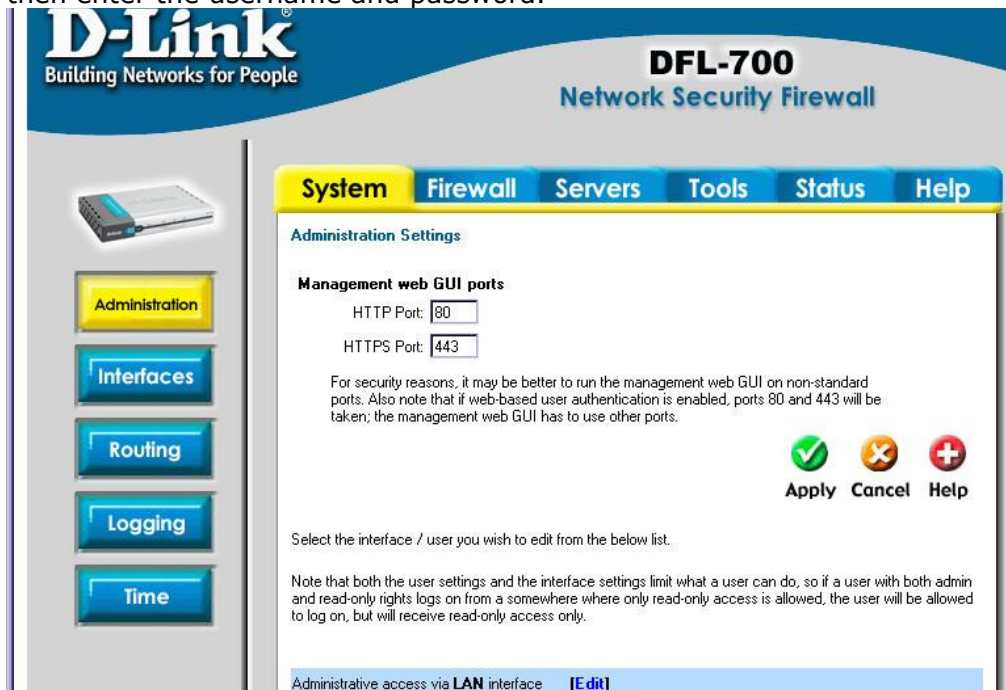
then enter the username and password.

D-Link
Building Networks for People

DFL-700
Network Security Firewall

System Firewall Servers Tools Status Help

Administration
Interfaces
Routing
Logging
Time

Administration Settings

Management web GUI ports
HTTP Port: 80
HTTPS Port: 443

For security reasons, it may be better to run the management web GUI on non-standard ports. Also note that if web-based user authentication is enabled, ports 80 and 443 will be taken; the management web GUI has to use other ports.

Apply Cancel Help

Select the interface / user you wish to edit from the below list.

Note that both the user settings and the interface settings limit what a user can do, so if a user with both admin and read-only rights logs on from a somewhere where only read-only access is allowed, the user will be allowed to log on, but will receive read-only access only.

Administrative access via LAN interface [Edit]